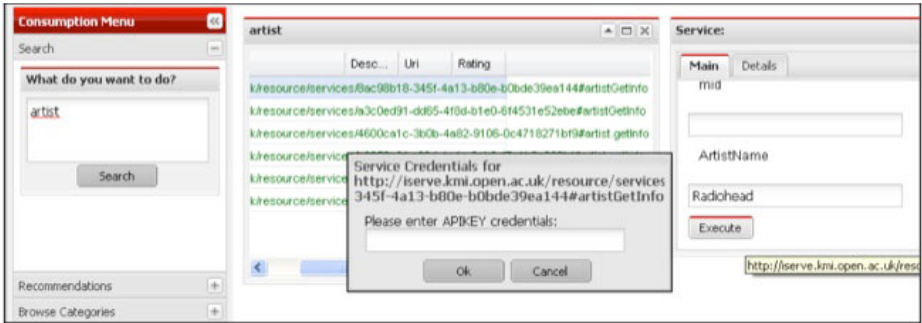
Consumption Menu

Search

What do you want to do?

artist

Search

Recommendations

Browse Categories

artist

| | Desc... | Uri | Rating |
|---|---|---|---|
| k/resource/services/8ac98b18-345f-4a13-b80e-b0bde39ea144#artistGetInfo | | | |
| k/resource/services/a3c0ed91-dd65-4f8d-b1e0-6f4531e52ebe#artistGetInfo | | | |
| k/resource/services/4600ca1c-3b0b-4a82-9106-0c4718271bf9#artist.getInfo | | | |
| k/resource/service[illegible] | | | |
| k/resource/service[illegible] | | | |
| k/resource/service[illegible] | | | |

Service Credentials for http://iserve.kmi.open.ac.uk/resource/services 345f-4a13-b80e-b0bde39ea144#artistGetInfo

Please enter APIKEY credentials:

Ok

Cancel

Service:

Main

Details

mid

ArtistName

Radiohead

Execute

http://iserve.kmi.open.ac.uk/res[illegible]